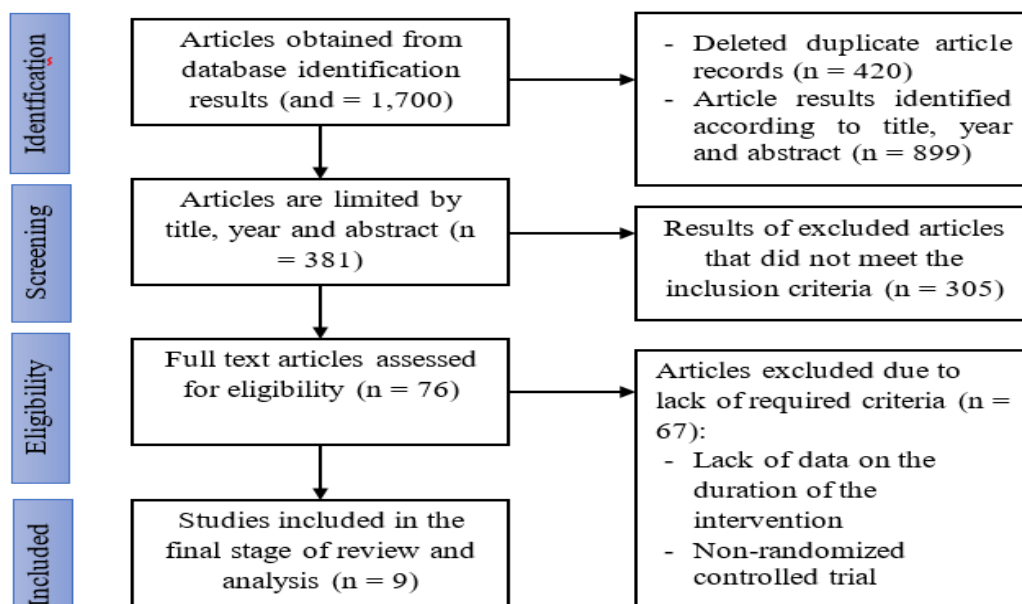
Identification

Articles obtained from database identification results (and = 1,700)

- Deleted duplicate article records (n = 420)
- Article results identified according to title, year and abstract (n = 899)

Screening

Articles are limited by title, year and abstract (n = 381)

Results of excluded articles that did not meet the inclusion criteria (n = 305)

Eligibility

Full text articles assessed for eligibility (n = 76)

Articles excluded due to lack of required criteria (n = 67):
- Lack of data on the duration of the intervention
- Non-randomized controlled trial

Included

Studies included in the final stage of review and analysis (n = 9)